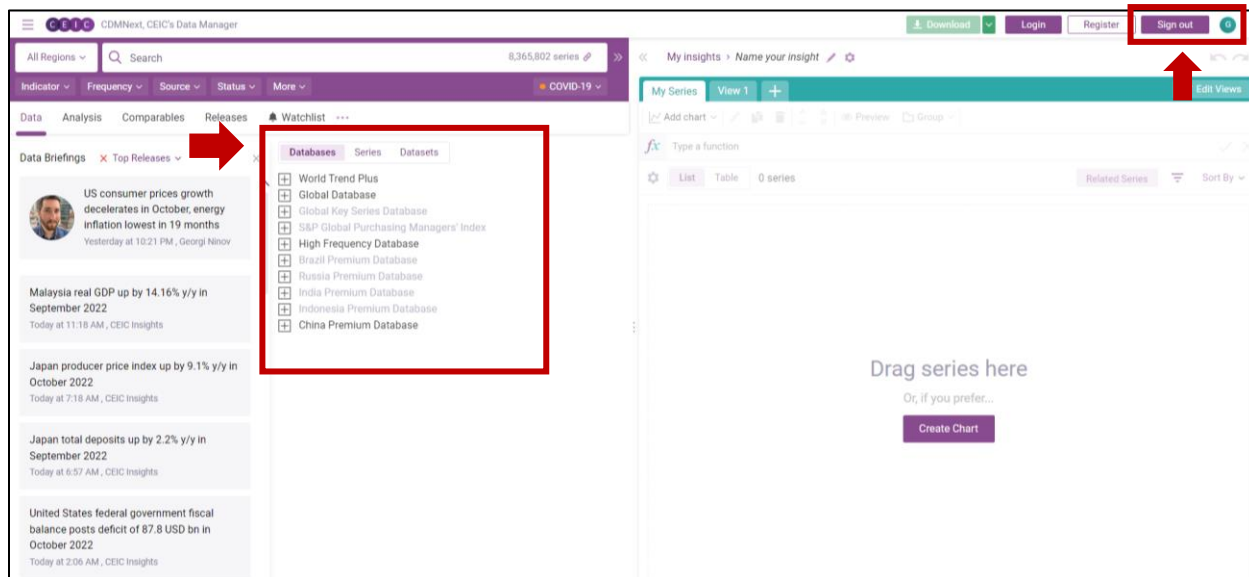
CEIC CDMNext, CEIC's Data Manager

Download Login Register Sign out G

All Regions Search 8,365,802 series

Indicator Frequency Source Status More COVID-19

Data Analysis Comparables Releases Watchlist ···

Data Briefings Top Releases

US consumer prices growth decelerates in October, energy inflation lowest in 19 months
Yesterday at 10:21 PM , Georgi Ninov

Malaysia real GDP up by 14.16% y/y in September 2022
Today at 11:18 AM , CEIC Insights

Japan producer price index up by 9.1% y/y in October 2022
Today at 7:18 AM , CEIC Insights

Japan total deposits up by 2.2% y/y in September 2022
Today at 6:57 AM , CEIC Insights

United States federal government fiscal balance posts deficit of 87.8 USD bn in October 2022
Today at 2:06 AM , CEIC Insights

Databases Series Datasets

World Trend Plus
Global Database
Global Key Series Database
S&P Global Purchasing Managers' Index
High Frequency Database
Brazil Premium Database
Russia Premium Database
India Premium Database
Indonesia Premium Database
China Premium Database

My insights › Name your insight

My Series View 1 +

Edit Views

Add chart Preview Group

$fx$ Type a function

List Table 0 series Related Series Sort By

Drag series here
Or, if you prefer...
Create Chart